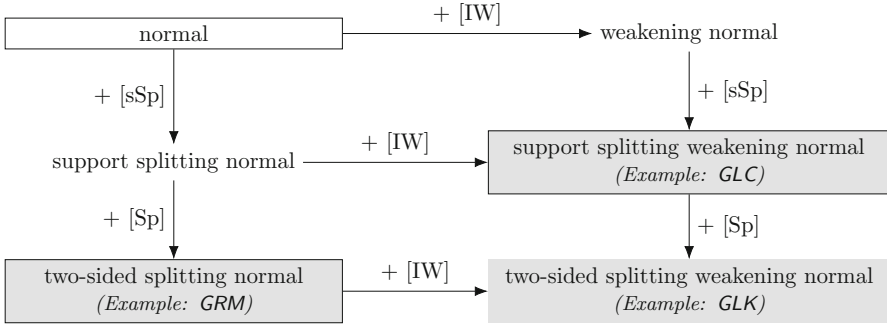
normal

+ [IW]

weakening normal

+ [sSp]

+ [sSp]

support splitting normal

+ [IW]

support splitting weakening normal
(Example: GLC)

+ [Sp]

+ [Sp]

two-sided splitting normal
(Example: GRM)

+ [IW]

two-sided splitting weakening normal
(Example: GLK)